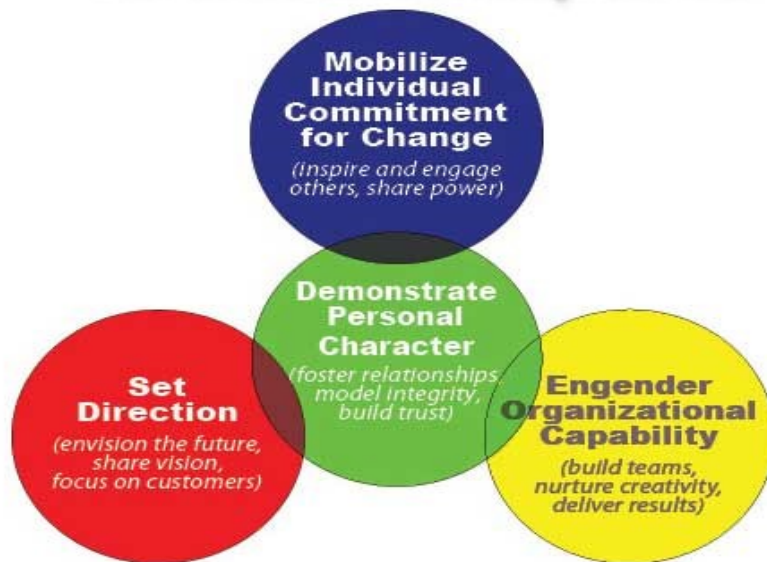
Mobilize Individual Commitment for Change
(inspire and engage others, share power)

Demonstrate Personal Character
(foster relationships, model integrity, build trust)

Set Direction
(envision the future, share vision, focus on customers)

Engender Organizational Capability
(build teams, nurture creativity, deliver results)